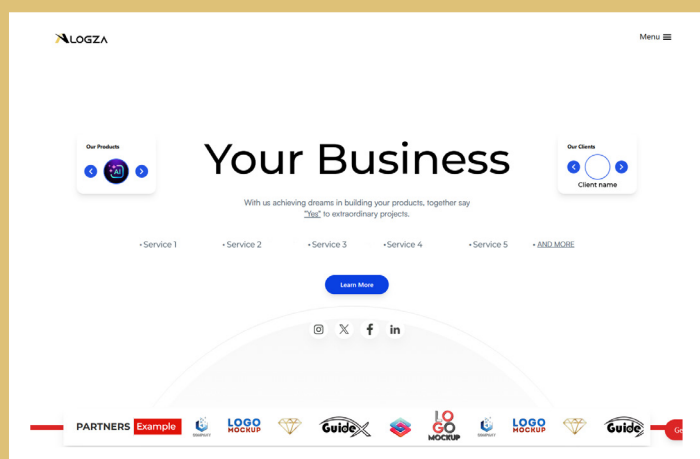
LOGZA

Menu ≡

Our Products

AI

Your Business

With us achieving dreams in building your products, together say "Yes" to extraordinary projects.

Our Clients

Client name

• Service 1 • Service 2 • Service 3 • Service 4 • Service 5 • AND MORE

Learn More

PARTNERS Example

LOGO MOCKUP

Guide

LO GO MOCKUP

LOGO MOCKUP

Guide

Ge